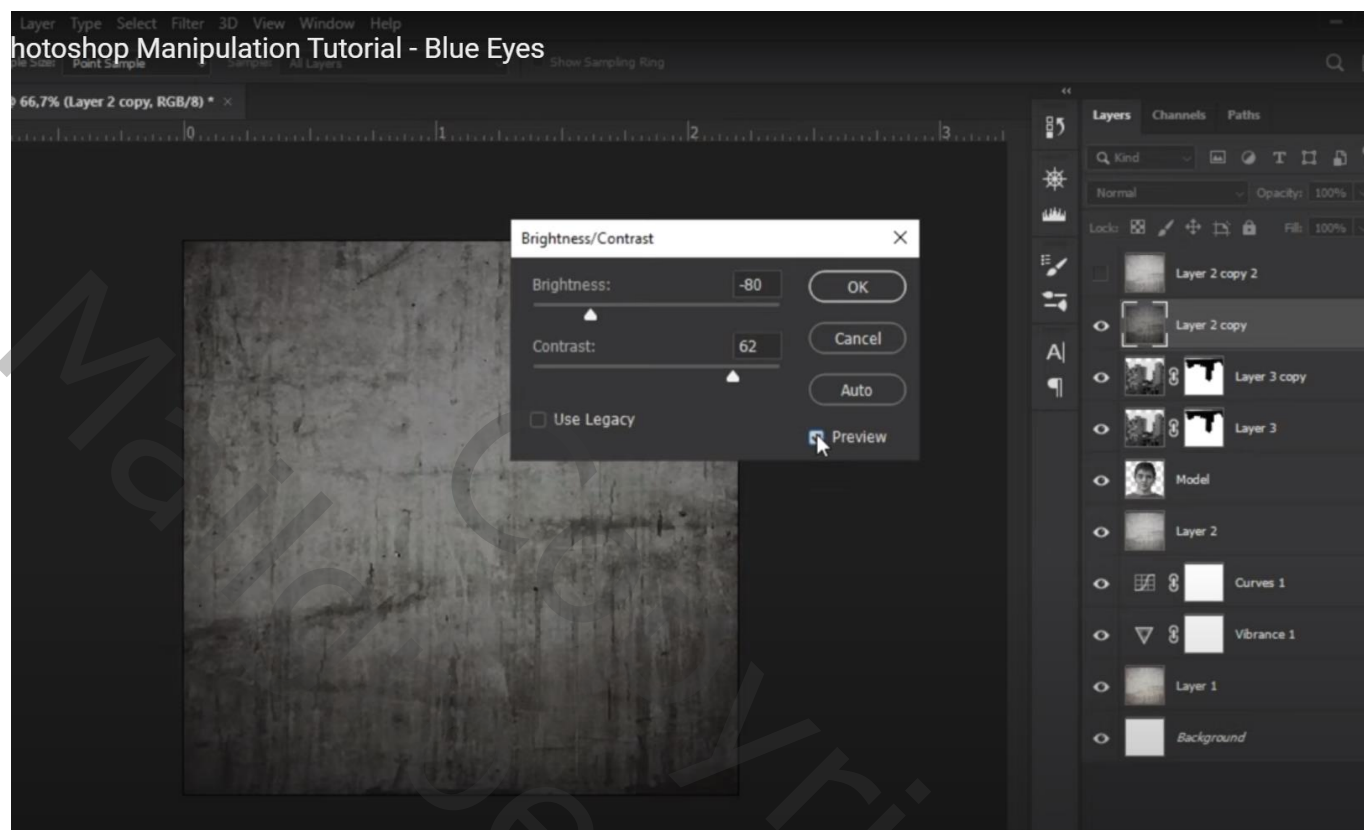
Layer Type Select Filter 3D View Window Help

hotoshop Manipulation Tutorial - Blue Eyes

ple Size: Point Sample Sample: All Layers Show Sampling Ring

66,7% (Layer 2 copy, RGB/8) * ×

0 1 2 3

Brightness/Contrast ×

Brightness: -80

OK

Contrast: 62

Cancel

Auto

Use Legacy

Preview

Layers Channels Paths

Kind

Normal Opacity: 100%

Lock: Fill: 100%

Layer 2 copy 2

Layer 2 copy

Layer 3 copy

Layer 3

Model

Layer 2

Curves 1

Vibrance 1

Layer 1

Background